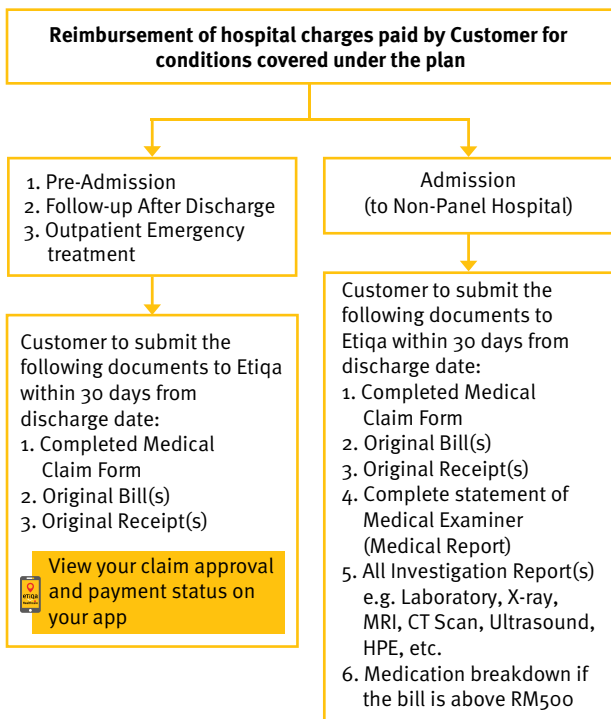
Reimbursement of hospital charges paid by Customer for conditions covered under the plan

1. Pre-Admission
2. Follow-up After Discharge
3. Outpatient Emergency treatment

Customer to submit the following documents to Etiqa within 30 days from discharge date:
1. Completed Medical Claim Form
2. Original Bill(s)
3. Original Receipt(s)

etiqa

View your claim approval and payment status on your app

Admission
(to Non-Panel Hospital)

Customer to submit the following documents to Etiqa within 30 days from discharge date:
1. Completed Medical Claim Form
2. Original Bill(s)
3. Original Receipt(s)
4. Complete statement of Medical Examiner (Medical Report)
5. All Investigation Report(s) e.g. Laboratory, X-ray, MRI, CT Scan, Ultrasound, HPE, etc.
6. Medication breakdown if the bill is above RM500